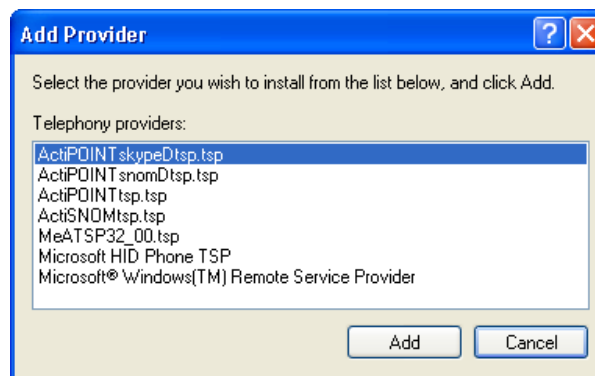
Add Provider

Select the provider you wish to install from the list below, and click Add.

Telephony providers:

ActiPOINTskypeDtsp.tsp
ActiPOINTsnomDtsp.tsp
ActiPOINTtsp.tsp
ActiSNOMtsp.tsp
MeATSP32_00.tsp
Microsoft HID Phone TSP
Microsoft® Windows(TM) Remote Service Provider

Add
Cancel